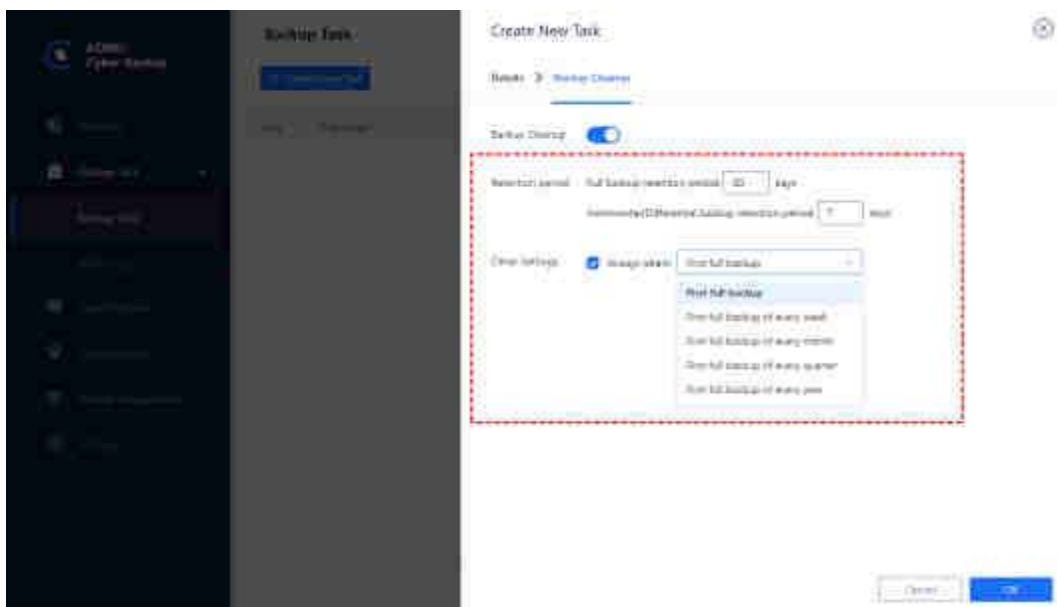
AOMEI Cyber Backup

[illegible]

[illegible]

Backup Task

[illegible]

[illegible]

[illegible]

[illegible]

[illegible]

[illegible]

Backup Task

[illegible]

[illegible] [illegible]

Create New Task

Basic > Backup Cleanup

Backup Cleanup

Retention period Full backup retention period 30 days

Incremental/Differential backup retention period 7 days

Other backups Always retain First full backup

First full backup

First full backup of every week

First full backup of every month

First full backup of every quarter

First full backup of every year

Cancel OK